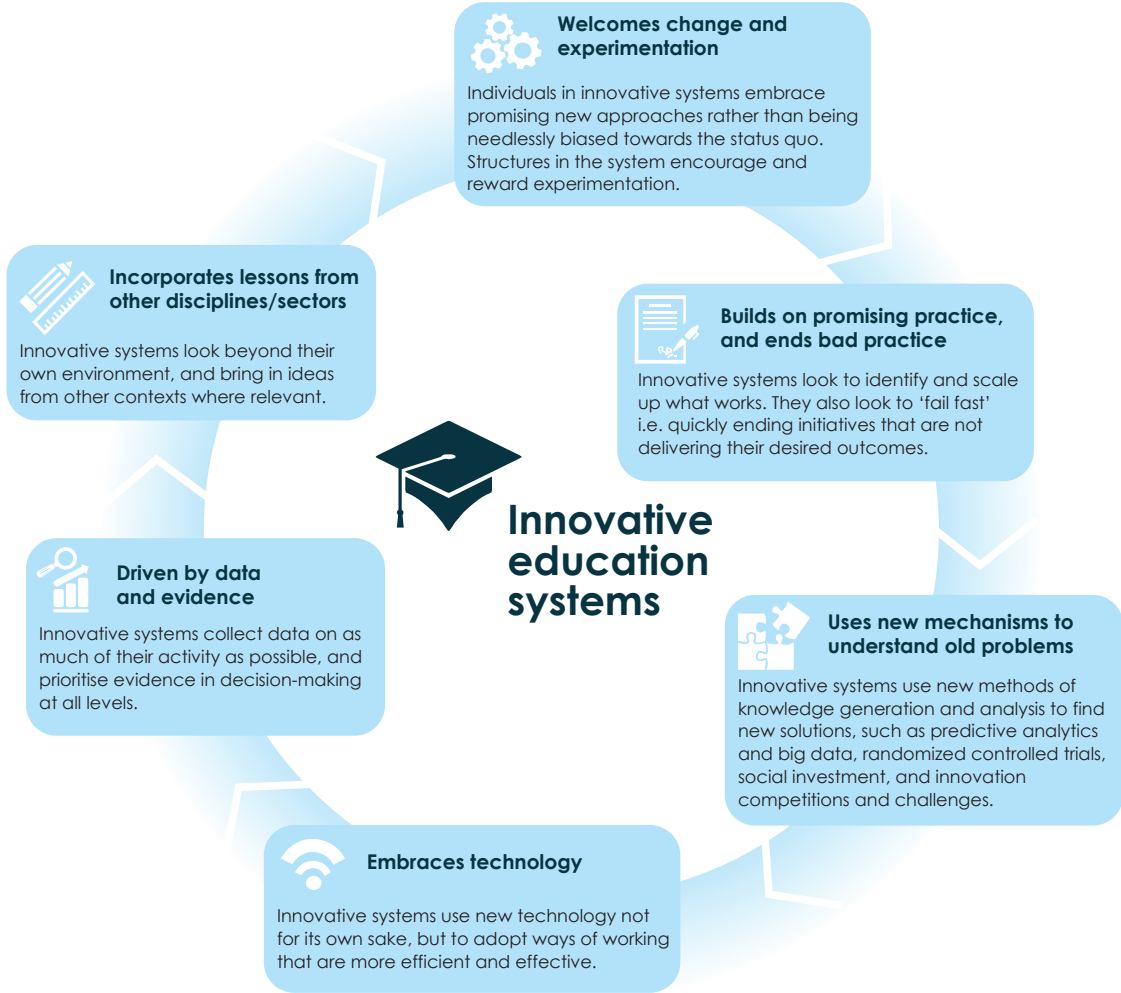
Welcomes change and experimentation

Individuals in innovative systems embrace promising new approaches rather than being needlessly biased towards the status quo. Structures in the system encourage and reward experimentation.

Incorporates lessons from other disciplines/sectors

Innovative systems look beyond their own environment, and bring in ideas from other contexts where relevant.

Builds on promising practice, and ends bad practice

Innovative systems look to identify and scale up what works. They also look to 'fail fast' i.e. quickly ending initiatives that are not delivering their desired outcomes.

Innovative education systems

Driven by data and evidence

Innovative systems collect data on as much of their activity as possible, and prioritise evidence in decision-making at all levels.

Uses new mechanisms to understand old problems

Innovative systems use new methods of knowledge generation and analysis to find new solutions, such as predictive analytics and big data, randomized controlled trials, social investment, and innovation competitions and challenges.

Embraces technology

Innovative systems use new technology not for its own sake, but to adopt ways of working that are more efficient and effective.